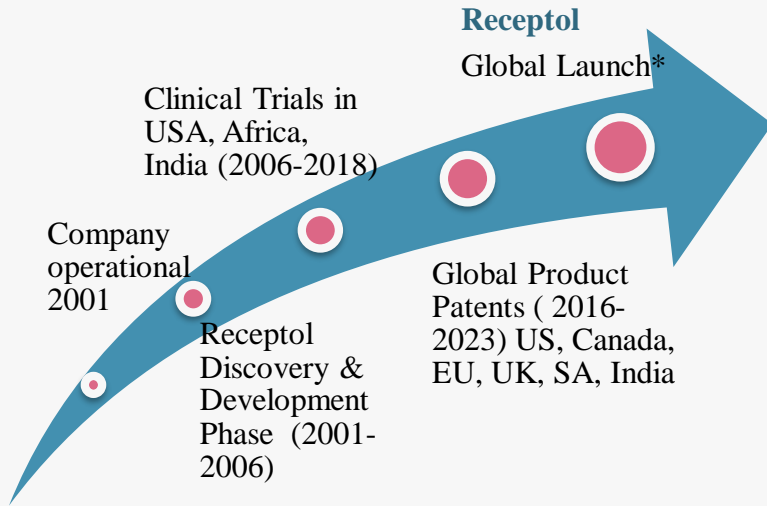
Receptol

Global Launch*

Clinical Trials in USA, Africa, India (2006-2018)

Company operational 2001

Global Product Patents ( 2016-2023) US, Canada, EU, UK, SA, India

Receptol Discovery & Development Phase (2001-2006)